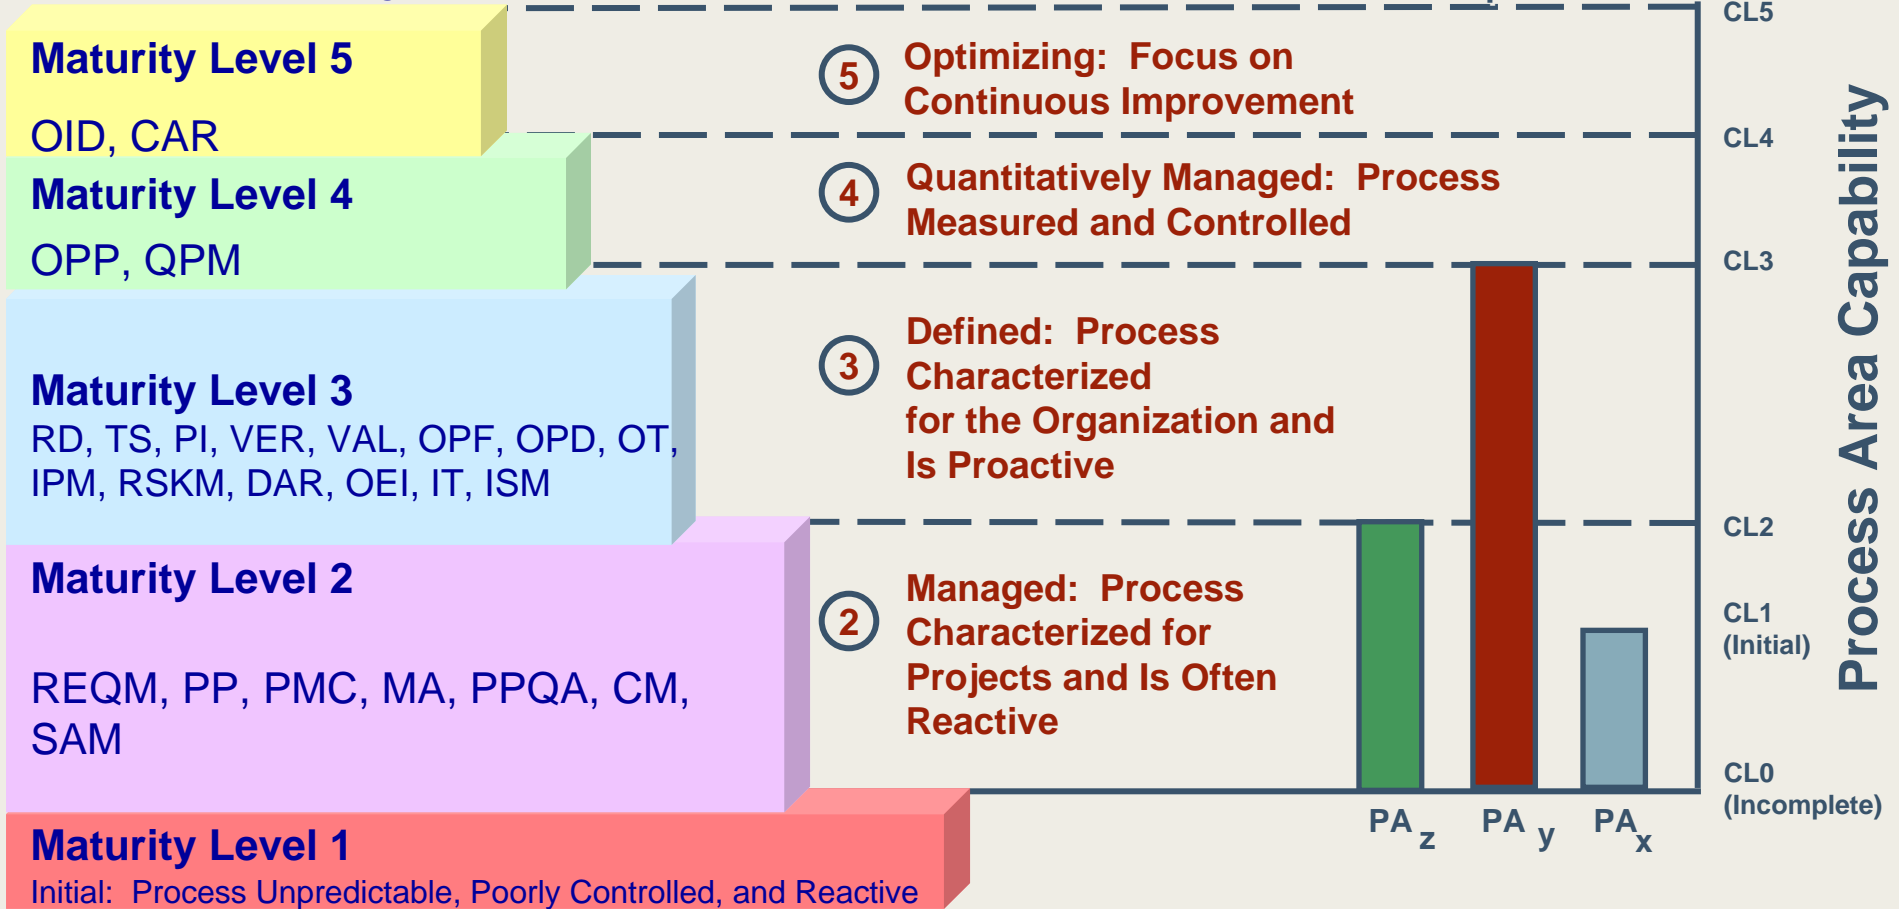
Maturity Level 5

OID, CAR

Maturity Level 4

OPP, QPM

Maturity Level 3

RD, TS, PI, VER, VAL, OPF, OPD, OT, IPM, RSKM, DAR, OEI, IT, ISM

Maturity Level 2

REQM, PP, PMC, MA, PPQA, CM, SAM

Maturity Level 1

Initial: Process Unpredictable, Poorly Controlled, and Reactive

5 Optimizing: Focus on Continuous Improvement

4 Quantitatively Managed: Process Measured and Controlled

3 Defined: Process Characterized for the Organization and Is Proactive

2 Managed: Process Characterized for Projects and Is Often Reactive

CL5

CL4

CL3

CL2

CL1 (Initial)

CL0 (Incomplete)

$PA_z$ $PA_y$ $PA_x$

Process Area Capability